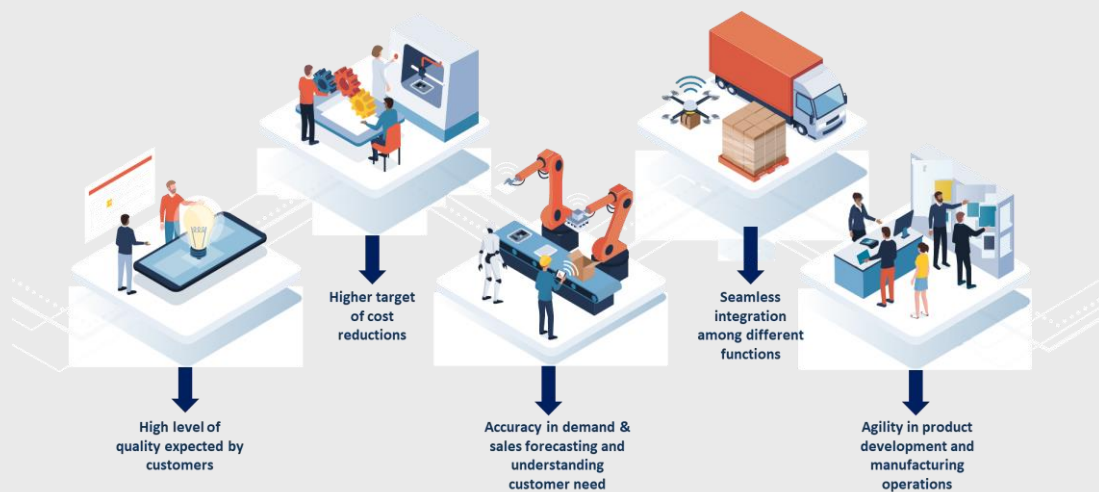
Higher target of cost reductions

Seamless integration among different functions

High level of quality expected by customers

Accuracy in demand & sales forecasting and understanding customer need

Agility in product development and manufacturing operations